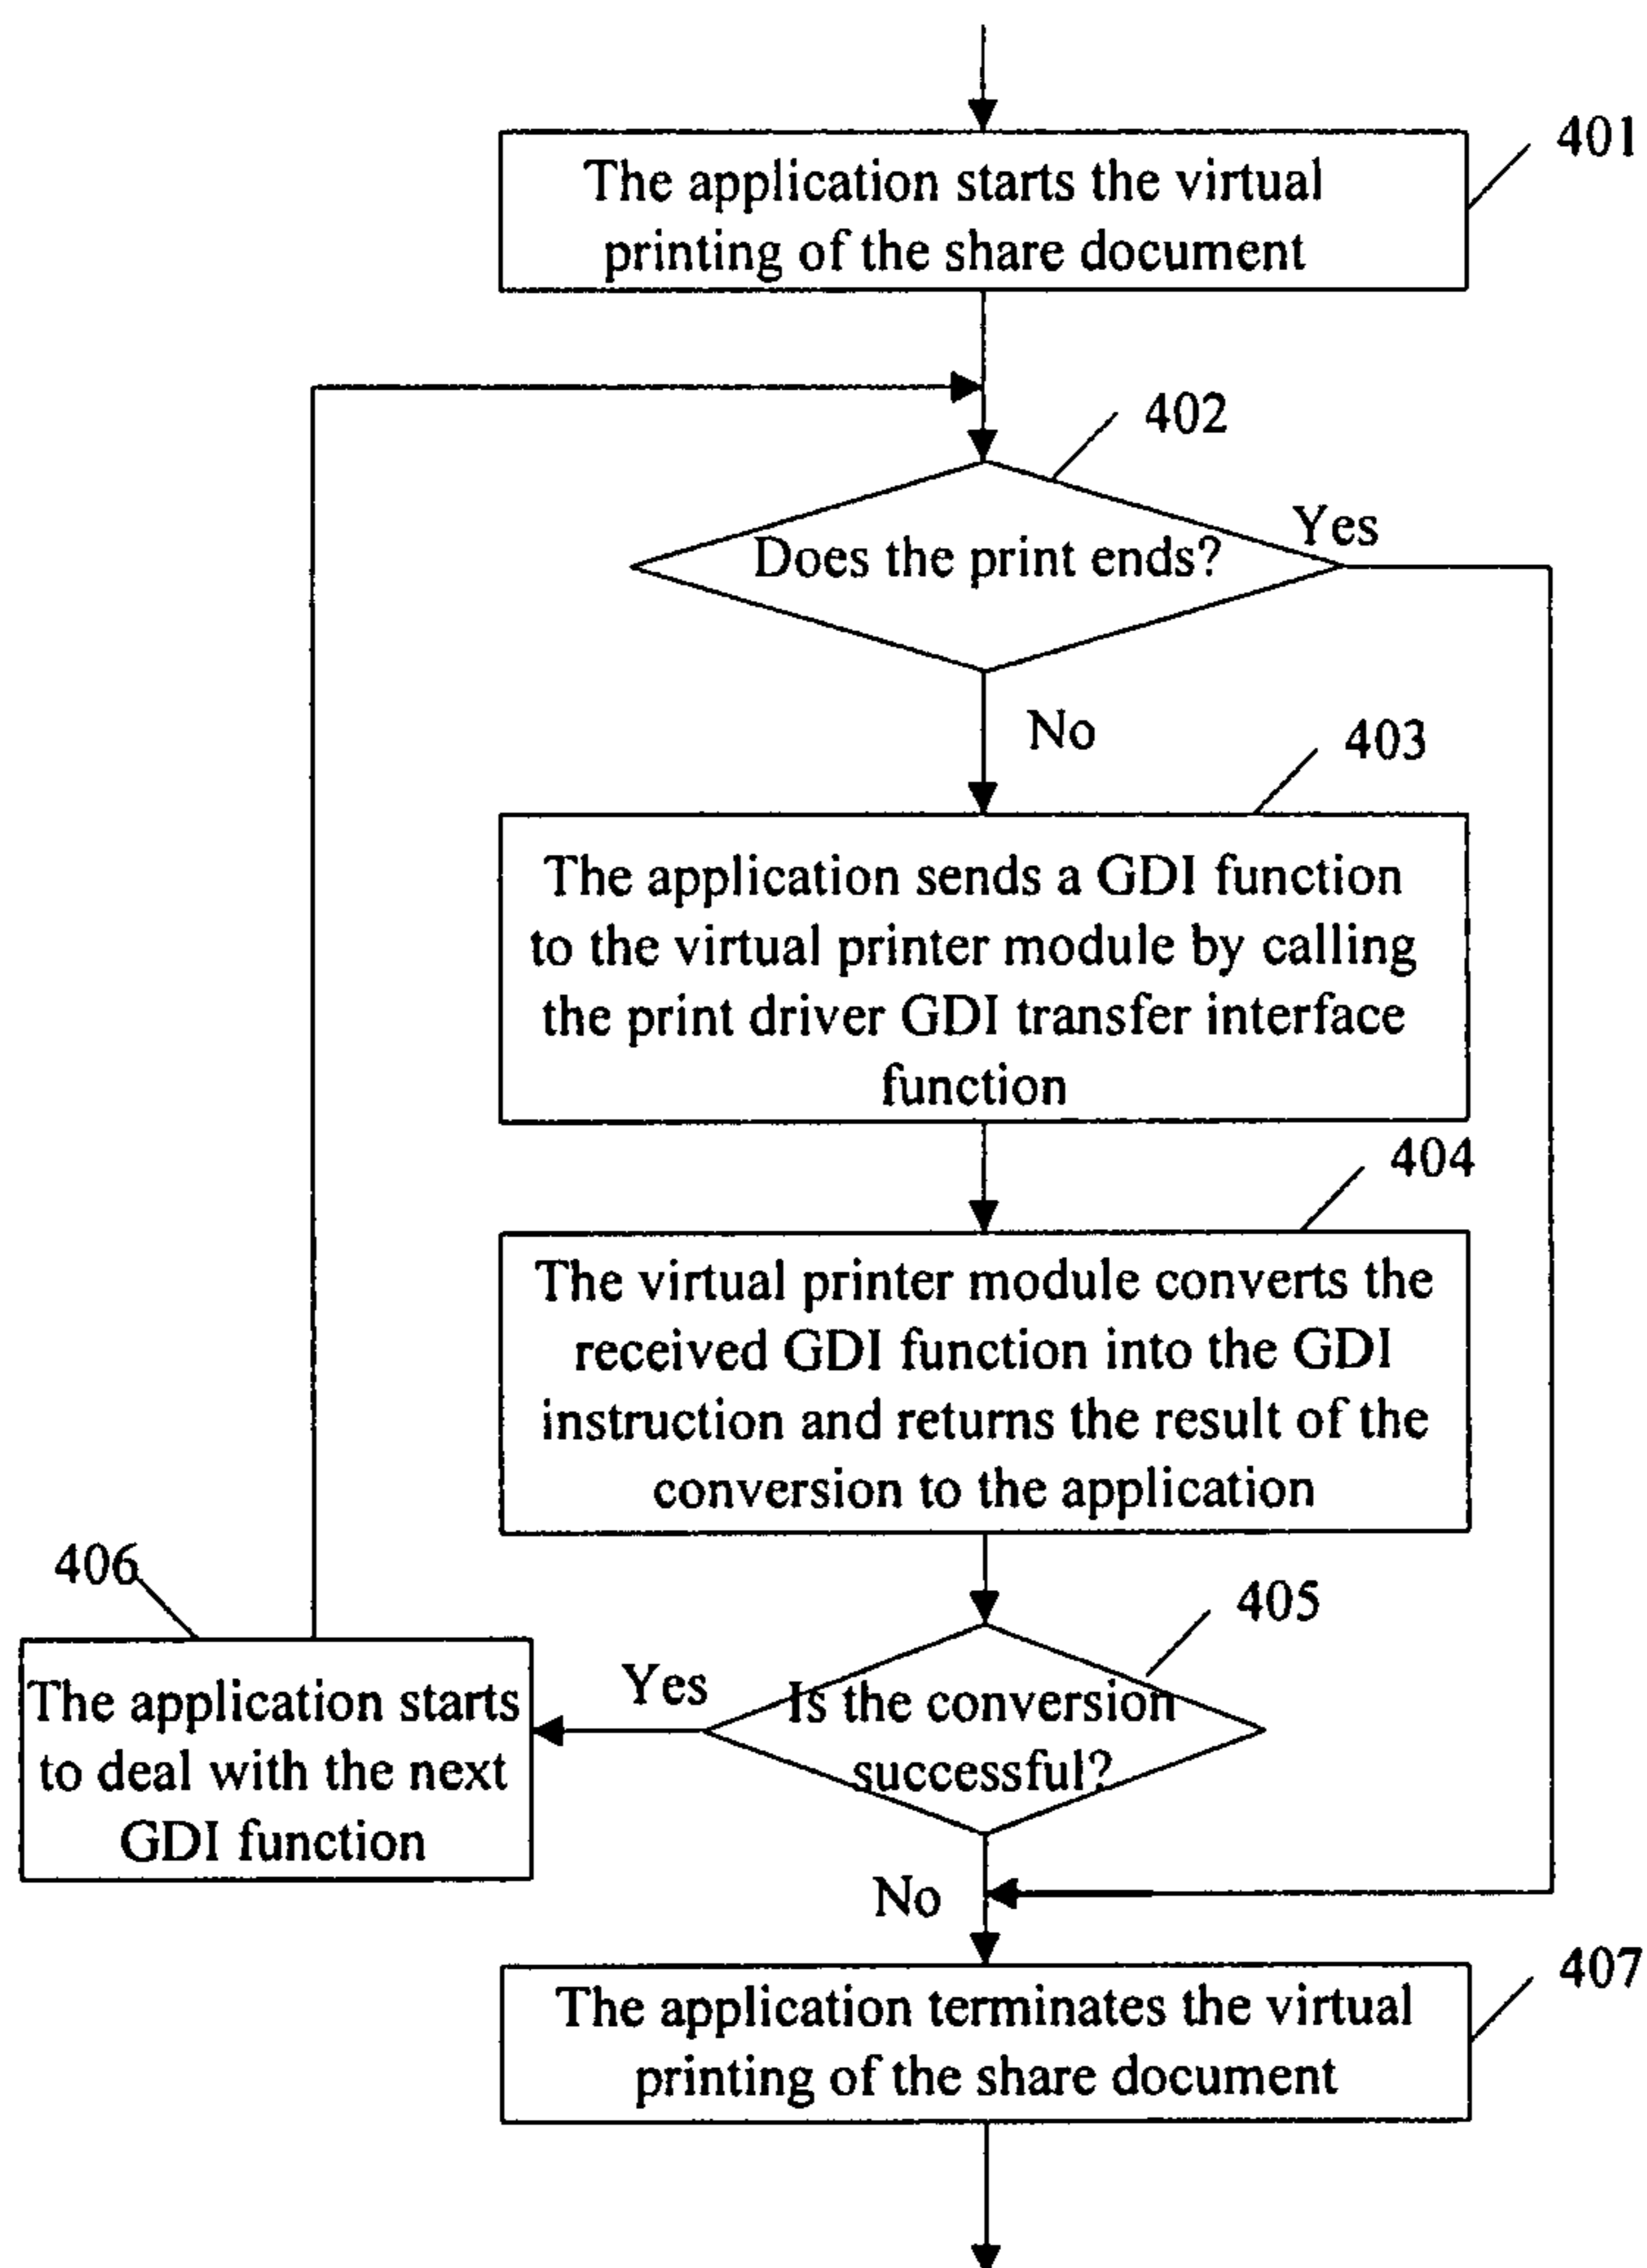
401
The application starts the virtual printing of the share document

402
Does the print ends?
Yes
No

403
The application sends a GDI function to the virtual printer module by calling the print driver GDI transfer interface function

404
The virtual printer module converts the received GDI function into the GDI instruction and returns the result of the conversion to the application

406
The application starts to deal with the next GDI function

Yes
405
Is the conversion successful?
No

407
The application terminates the virtual printing of the share document